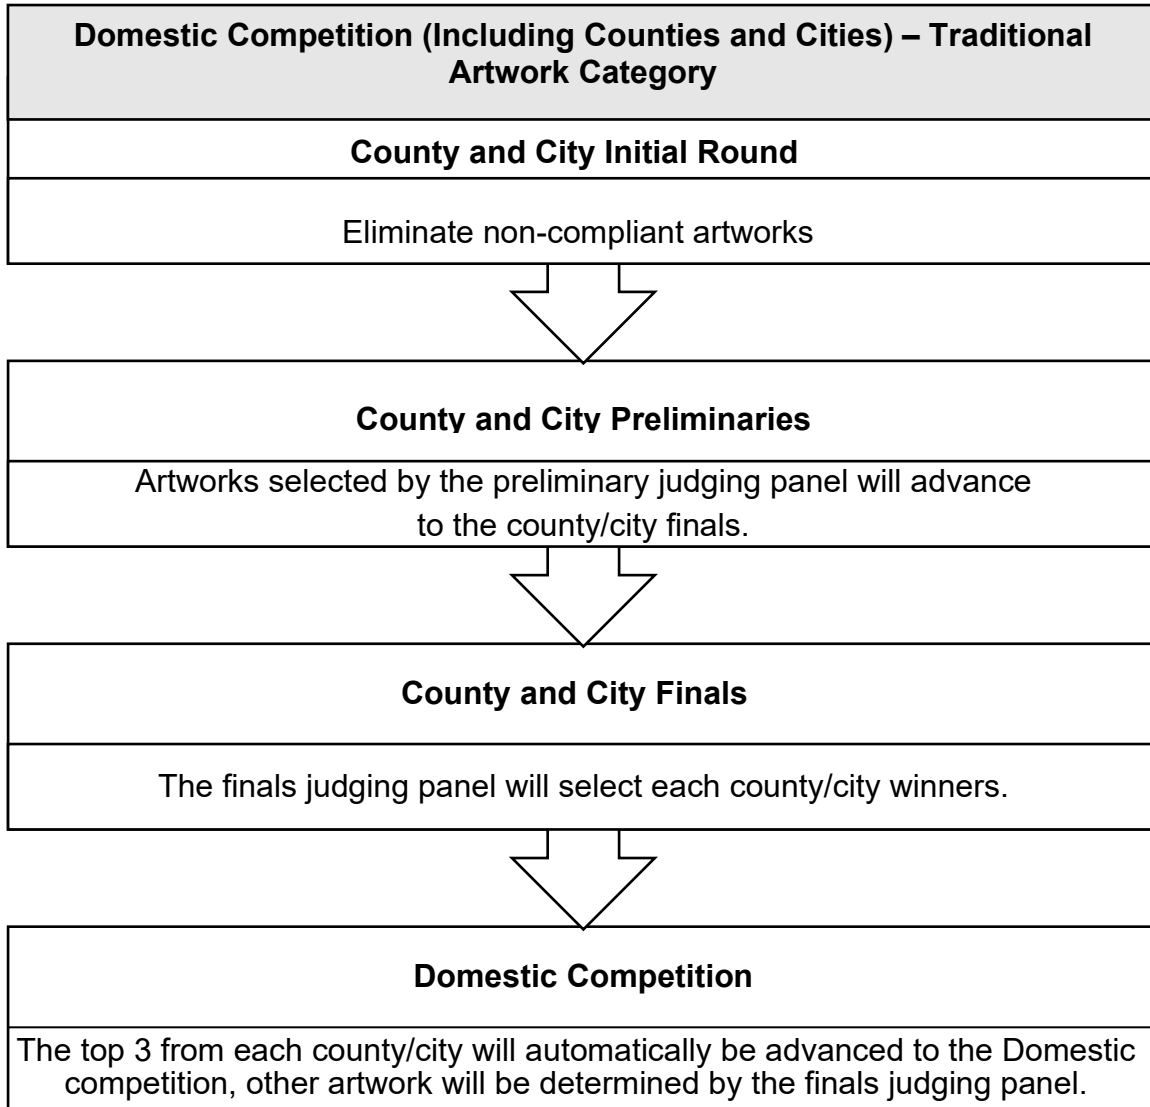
Domestic Competition (Including Counties and Cities) – Traditional Artwork Category

County and City Initial Round

Eliminate non-compliant artworks

County and City Preliminaries

Artworks selected by the preliminary judging panel will advance to the county/city finals.

County and City Finals

The finals judging panel will select each county/city winners.

Domestic Competition

The top 3 from each county/city will automatically be advanced to the Domestic competition, other artwork will be determined by the finals judging panel.